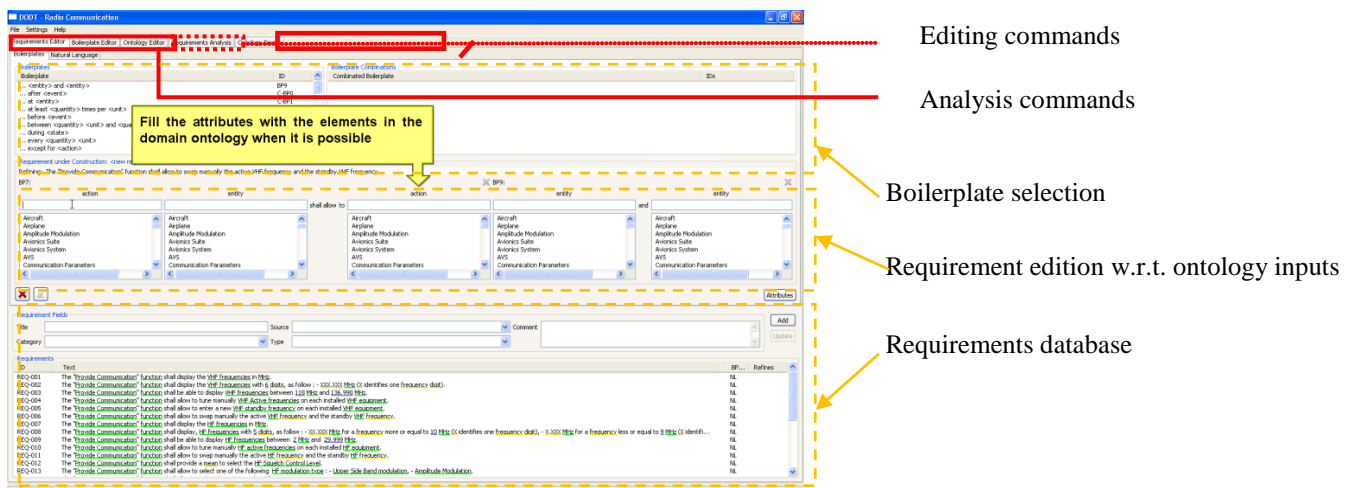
DODT - Radio Communication

File Settings Help

Requirements Editor | Boilerplate Editor | Ontology Editor | Requirements Analysis | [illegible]

Boilerplates | Natural Language

Boilerplates

| Boilerplate | ID |
|---|---|
| ... <entity> and <entity> | BP9 |
| ... after <event> | C-BP0 |
| ... at <entity> | C-BP1 |
| ... at least <quantity> times per <unit> | |
| ... before <event> | |
| ... between <quantity> <unit> and <qua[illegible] | |
| ... during <state> | |
| ... every <quantity> <unit> | |
| ... except for <action> | |

Boilerplate Combinations

| Combinated Boilerplate | IDs |
|---|---|

Fill the attributes with the elements in the domain ontology when it is possible

Requirement under Construction: <new re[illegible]

Refining: The "Provide Communication" function shall allow to swap manually the active VHF frequency and the standby VHF frequency.

BP7: BP9:

| action | entity | shall allow to | action | entity | and | entity |
|---|---|---|---|---|---|---|

Aircraft
Airplane
Amplitude Modulation
Avionics Suite
Avionics System
AVS
Communication Parameters

Aircraft
Airplane
Amplitude Modulation
Avionics Suite
Avionics System
AVS
Communication Parameters

Aircraft
Airplane
Amplitude Modulation
Avionics Suite
Avionics System
AVS
Communication Parameters

Aircraft
Airplane
Amplitude Modulation
Avionics Suite
Avionics System
AVS
Communication Parameters

Aircraft
Airplane
Amplitude Modulation
Avionics Suite
Avionics System
AVS
Communication Parameters

Attributes

Requirement Fields

Title | Source | Comment | Add

Category | Type | Update

Requirements

| ID | Text | BP... | Refines |
|---|---|---|---|
| REQ-001 | The "Provide Communication" function shall display the VHF frequencies in MHz. | NL | |
| REQ-002 | The "Provide Communication" function shall display the VHF frequencies with 6 digits, as follow : - XXX.XXX MHz (X identifies one frequency digit). | NL | |
| REQ-003 | The "Provide Communication" function shall be able to display VHF frequencies between 118 MHz and 136.990 MHz. | NL | |
| REQ-004 | The "Provide Communication" function shall allow to tune manually VHF Active frequencies on each installed VHF equipment. | NL | |
| REQ-005 | The "Provide Communication" function shall allow to enter a new VHF standby frequency on each installed VHF equipment. | NL | |
| REQ-006 | The "Provide Communication" function shall allow to swap manually the active VHF frequency and the standby VHF frequency. | NL | |
| REQ-007 | The "Provide Communication" function shall display the HF frequencies in MHz. | NL | |
| REQ-008 | The "Provide Communication" function shall display, HF frequencies with 5 digits, as follow : - XX.XXX MHz for a frequency more or equal to 10 MHz (X identifies one frequency digit), - X.XXX MHz for a frequency less or equal to 9 MHz (X identifi... | NL | |
| REQ-009 | The "Provide Communication" function shall be able to display HF frequencies between 2 MHz and 29.999 MHz. | NL | |
| REQ-010 | The "Provide Communication" function shall allow to tune manually HF active frequencies on each installed HF equipment. | NL | |
| REQ-011 | The "Provide Communication" function shall allow to swap manually the active HF frequency and the standby HF frequency. | NL | |
| REQ-012 | The "Provide Communication" function shall provide a mean to select the HF Squelch Control Level. | NL | |
| REQ-013 | The "Provide Communication" function shall allow to select one of the following HF modulation type : - Upper Side Band modulation, - Amplitude Modulation. | NL | |

Editing commands

Analysis commands

Boilerplate selection

Requirement edition w.r.t. ontology inputs

Requirements database